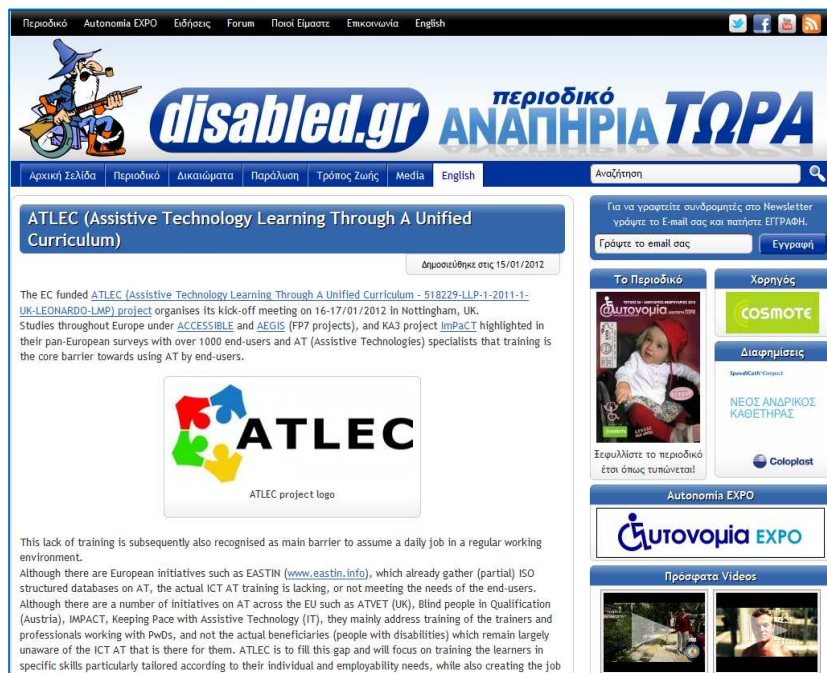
Περιοδικό Autonomia EXPO Ειδήσεις Forum Ποιοί Είμαστε Επικοινωνία English

disabled.gr περιοδικό ΑΝΑΠΗΡΙΑ ΤΩΡΑ

Αρχική Σελίδα Περιοδικό Δικαιώματα Παράλυση Τρόπος Ζωής Media English

Αναζήτηση

ATLEC (Assistive Technology Learning Through A Unified Curriculum)

Δημοσιεύθηκε στις 15/01/2012

The EC funded ATLEC (Assistive Technology Learning Through A Unified Curriculum - 518229-LLP-1-2011-1-UK-LEONARDO-LMP) project organises its kick-off meeting on 16-17/01/2012 in Nottingham, UK. Studies throughout Europe under ACCESSIBLE and AEGIS (FP7 projects), and KA3 project ImPaCT highlighted in their pan-European surveys with over 1000 end-users and AT (Assistive Technologies) specialists that training is the core barrier towards using AT by end-users.

ATLEC

ATLEC project logo

This lack of training is subsequently also recognised as main barrier to assume a daily job in a regular working environment.
Although there are European initiatives such as EASTIN (www.eastin.info), which already gather (partial) ISO structured databases on AT, the actual ICT AT training is lacking, or not meeting the needs of the end-users. Although there are a number of initiatives on AT across the EU such as ATVET (UK), Blind people in Qualification (Austria), IMPACT, Keeping Pace with Assistive Technology (IT), they mainly address training of the trainers and professionals working with PwDs, and not the actual beneficiaries (people with disabilities) which remain largely unaware of the ICT AT that is there for them. ATLEC is to fill this gap and will focus on training the learners in specific skills particularly tailored according to their individual and employability needs, while also creating the job

Για να γραφτείτε συνδρομητές στο Newsletter γράψτε το E-mail σας και πατήστε ΕΓΓΡΑΦΗ.

Γράψτε το email σας

Εγγραφή

Το Περιοδικό

αυτονομία

Ξεφυλλίστε το περιοδικό έτσι όπως τυπώνεται!

Χορηγός

COSMOTE

Διαφημίσεις

SpeediCath Compact

ΝΕΟΣ ΑΝΔΡΙΚΟΣ ΚΑΘΕΤΗΡΑΣ

Coloplast

Autonomia EXPO

αυτονομία EXPO

Πρόσφατα Videos